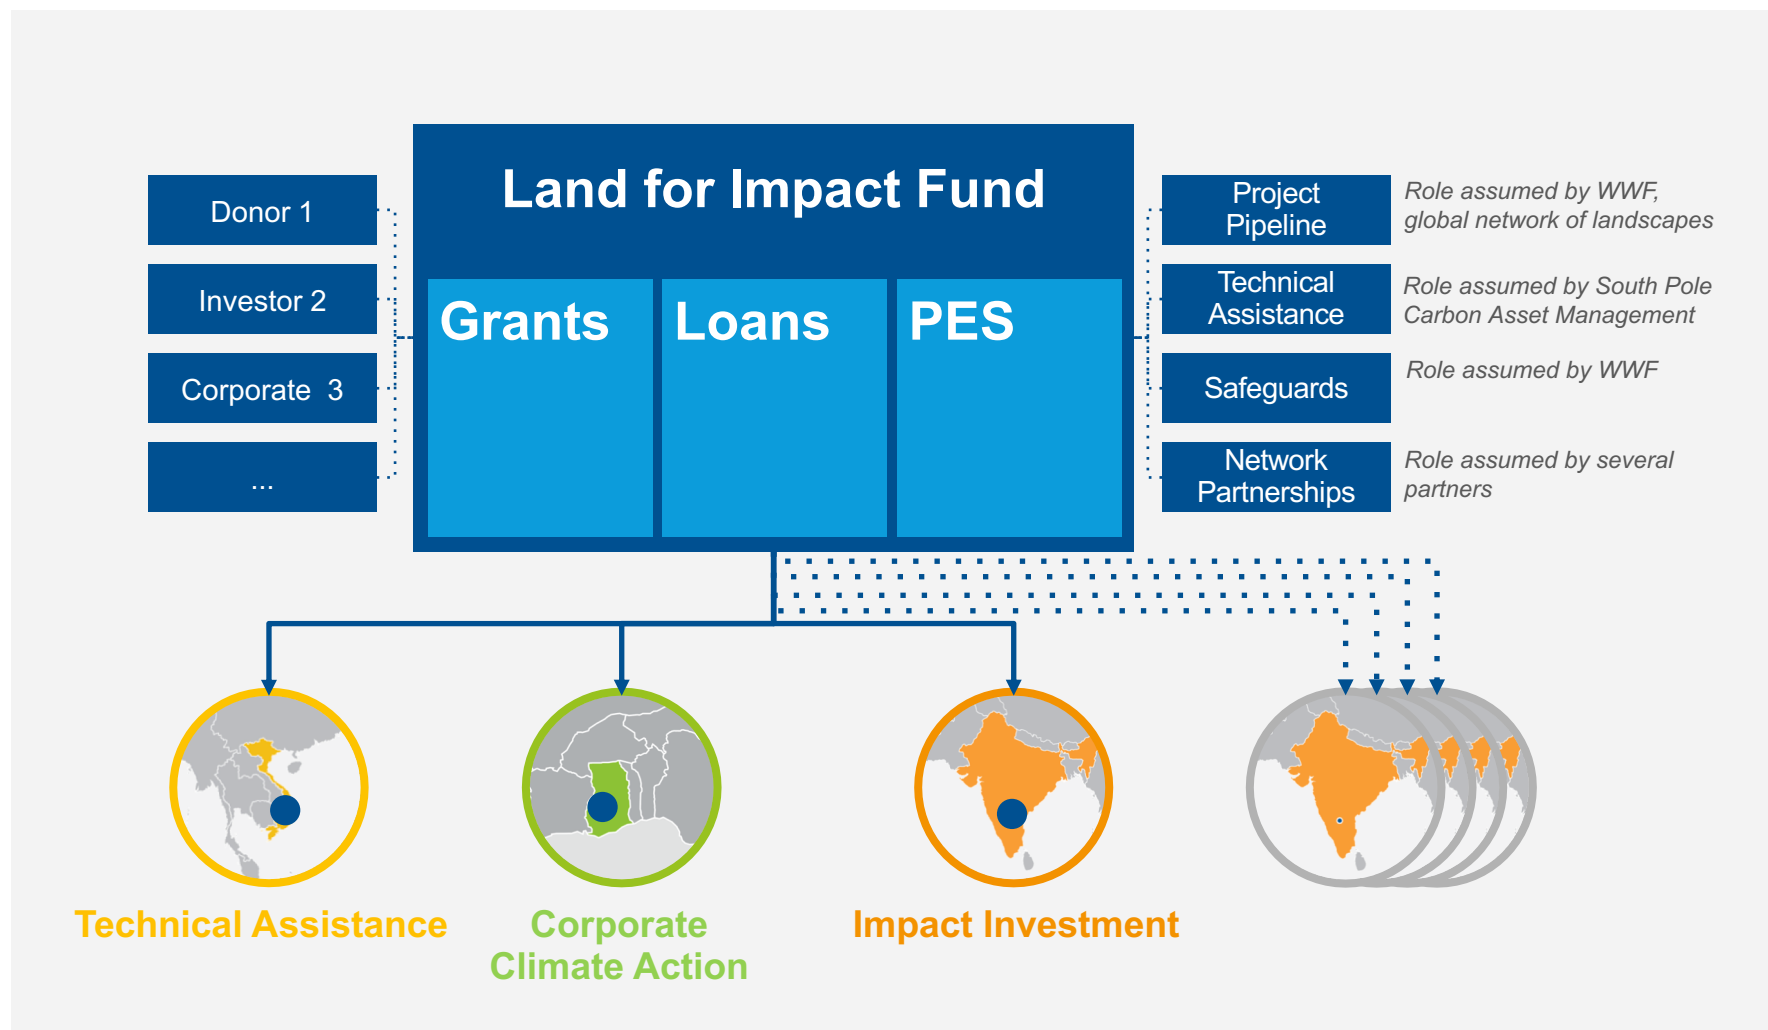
Land for Impact Fund

Grants

Loans

PES

Donor 1

Investor 2

Corporate 3

...

Project Pipeline

Role assumed by WWF, global network of landscapes

Technical Assistance

Role assumed by South Pole Carbon Asset Management

Safeguards

Role assumed by WWF

Network Partnerships

Role assumed by several partners

Technical Assistance

Corporate Climate Action

Impact Investment